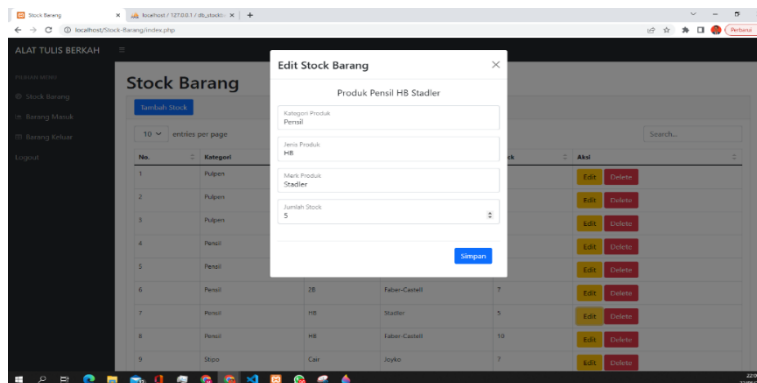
Stock Barang | localhost / 127.0.0.1 / db_stockb | +

localhost/Stock-Barang/index.php

Perbarui

ALAT TULIS BERKAH

MAIN MENU

Stock Barang

Barang Masuk

Barang Keluar

Logout

Stock Barang

Tambah Stock

10 entries per page

Search...

| No. | Kategori | | | ck | Aksi |
|---|---|---|---|---|---|
| 1 | Pulpen | | | | Edit Delete |
| 2 | Pulpen | | | | Edit Delete |
| 3 | Pulpen | | | | Edit Delete |
| 4 | Pensil | | | | Edit Delete |
| 5 | Pensil | | | | Edit Delete |
| 6 | Pensil | 2B | Faber-Castell | 7 | Edit Delete |
| 7 | Pensil | HB | Stadler | 5 | Edit Delete |
| 8 | Pensil | HB | Faber-Castell | 10 | Edit Delete |
| 9 | Stipo | Cair | Joyko | 7 | Edit Delete |

Edit Stock Barang

Produk Pensil HB Stadler

Kategori Produk
Pensil

Jenis Produk
HB

Merk Produk
Stadler

Jumlah Stock
5

Simpan